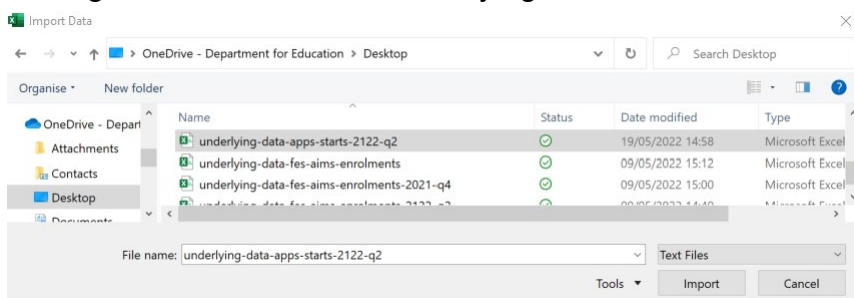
Import Data

OneDrive - Department for Education > Desktop

Search Desktop

Organise New folder

OneDrive - Depart
Attachments
Contacts
Desktop
Documents

| Name | Status | Date modified | Type |
|---|---|---|---|
| underlying-data-apps-starts-2122-q2 | | 19/05/2022 14:58 | Microsoft Excel |
| underlying-data-fes-aims-enrolments | | 09/05/2022 15:12 | Microsoft Excel |
| underlying-data-fes-aims-enrolments-2021-q4 | | 09/05/2022 15:00 | Microsoft Excel |
| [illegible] | | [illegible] | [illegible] |

File name: underlying-data-apps-starts-2122-q2

Text Files

Tools

Import

Cancel